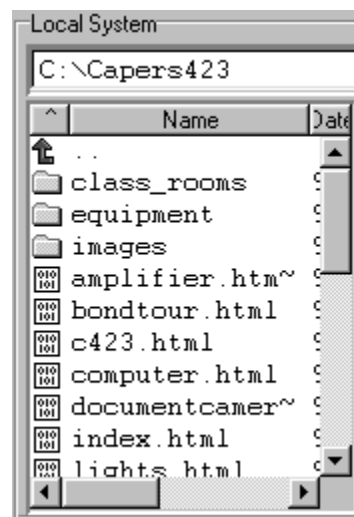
Local System

C:\Capers423

| ^ | Name | Date |
|---|---|---|
| | .. | |
| | class_rooms | 9 |
| | equipment | 9 |
| | images | 9 |
| | amplifier.htm~ | 9 |
| | bondtour.html | 9 |
| | c423.html | 9 |
| | computer.html | 9 |
| | documentcamer~ | 9 |
| | index.html | 9 |
| | lights.html | 9 |